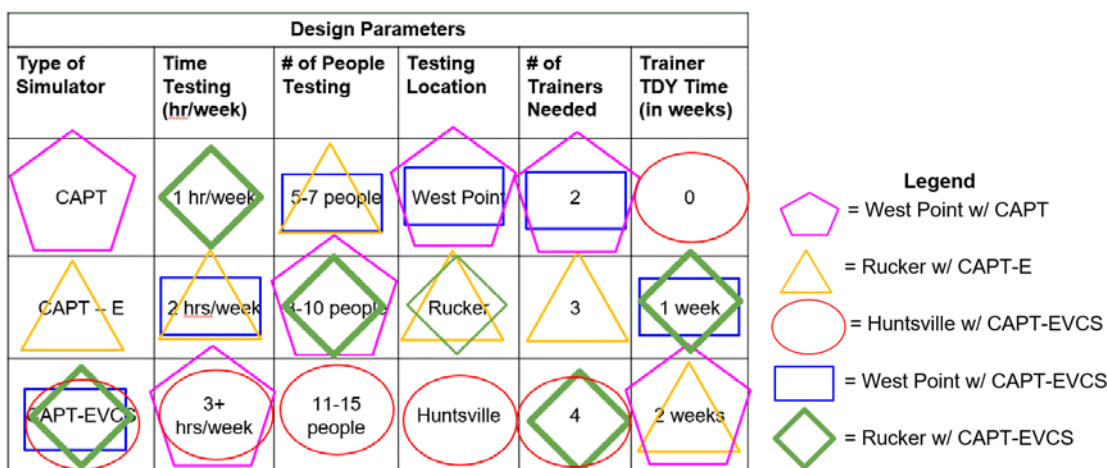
| Design Parameters | | | | | |
|---|---|---|---|---|---|
| Type of Simulator | Time Testing (hr/week) | # of People Testing | Testing Location | # of Trainers Needed | Trainer TDY Time (in weeks) |
| CAPT | 1 hr/week | 5-7 people | West Point | 2 | 0 |
| CAPT – E | 2 hrs/week | 8-10 people | Rucker | 3 | 1 week |
| CAPT-EVCS | 3+ hrs/week | 11-15 people | Huntsville | 4 | 2 weeks |

Legend
= West Point w/ CAPT
= Rucker w/ CAPT-E
= Huntsville w/ CAPT-EVCS
= West Point w/ CAPT-EVCS
= Rucker w/ CAPT-EVCS